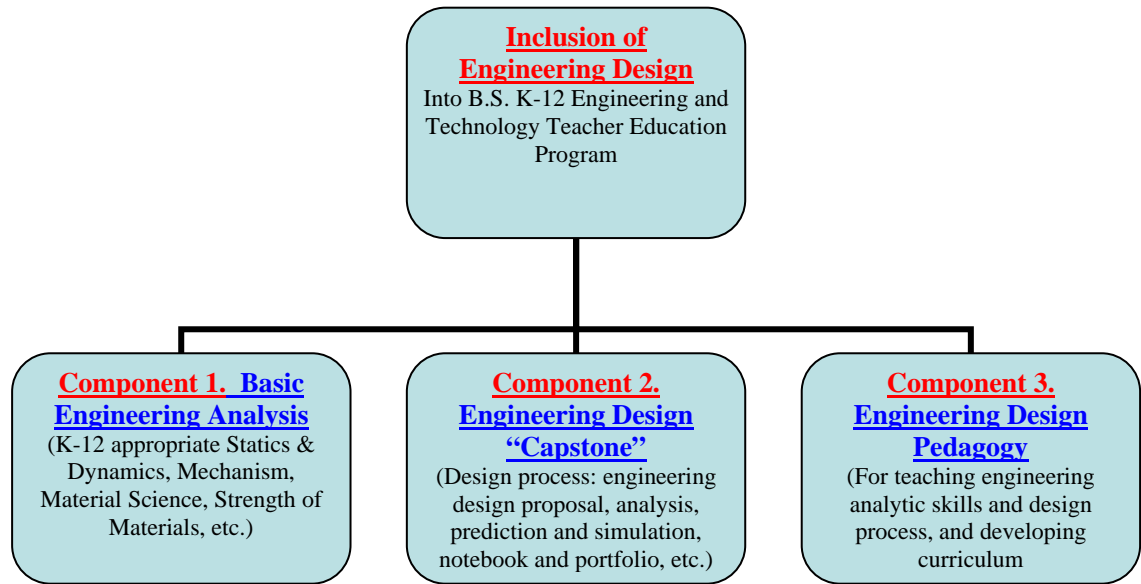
Inclusion of Engineering Design
Into B.S. K-12 Engineering and Technology Teacher Education Program

Component 1. Basic Engineering Analysis
(K-12 appropriate Statics & Dynamics, Mechanism, Material Science, Strength of Materials, etc.)

Component 2. Engineering Design "Capstone"
(Design process: engineering design proposal, analysis, prediction and simulation, notebook and portfolio, etc.)

Component 3. Engineering Design Pedagogy
(For teaching engineering analytic skills and design process, and developing curriculum